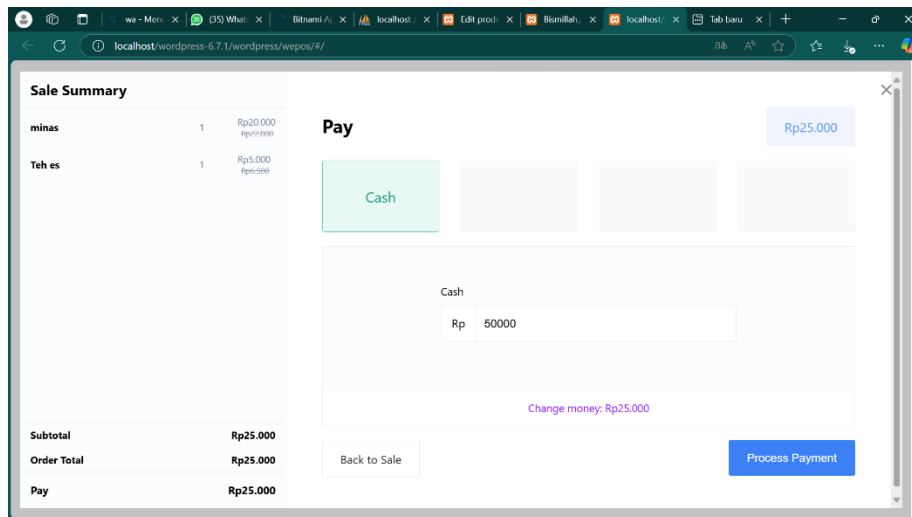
wa - Menu ✕ (35) Whats ✕ Bitnami Ap ✕ localhost / ✕ Edit produ ✕ Bismillah ✕ localhost/ ✕ Tab baru ✕ +

localhost/wordpress-6.7.1/wordpress/wepos/#/

Sale Summary

| minas | 1 | Rp20.000 ~~Rp22.000~~ |
|---|---|---|
| Teh es | 1 | Rp5.000 ~~Rp6.500~~ |

Subtotal Rp25.000
Order Total Rp25.000
Pay Rp25.000

Pay

Rp25.000

Cash

Cash

Rp 50000

Change money: Rp25.000

Back to Sale

Process Payment